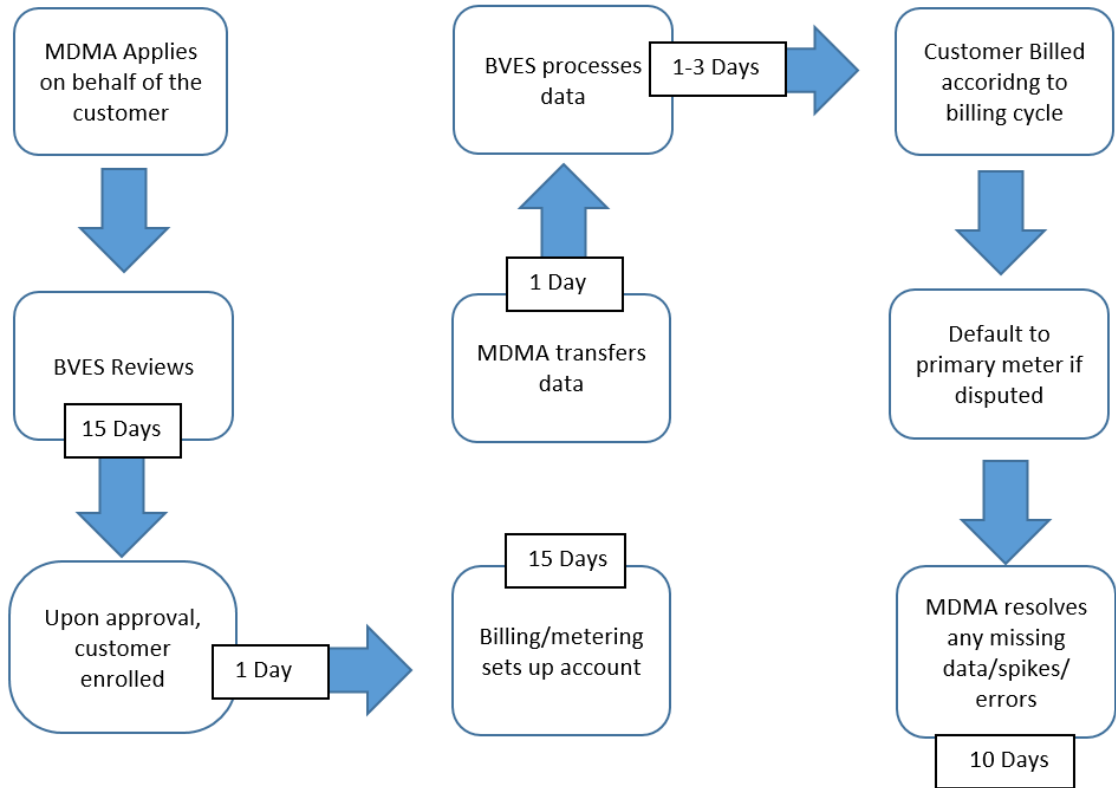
MDMA Applies on behalf of the customer

BVES Reviews

15 Days

Upon approval, customer enrolled

1 Day

15 Days

Billing/metering sets up account

MDMA transfers data

1 Day

BVES processes data

1-3 Days

Customer Billed accoridng to billing cycle

Default to primary meter if disputed

MDMA resolves any missing data/spikes/ errors

10 Days